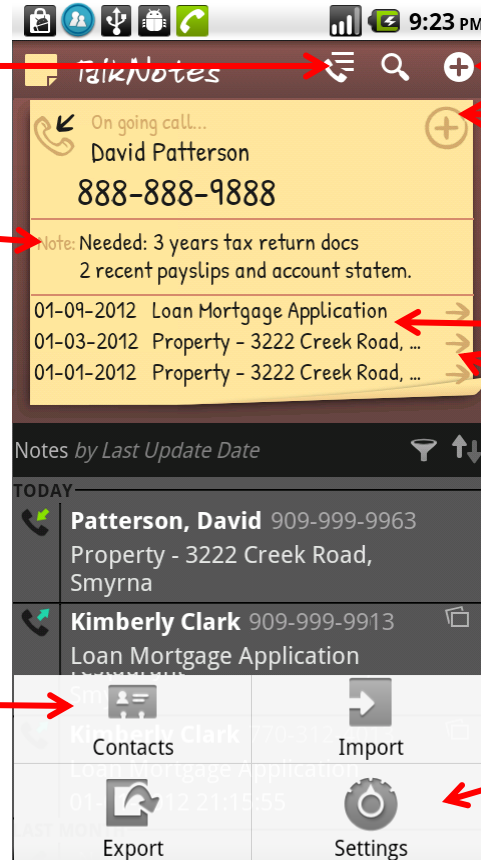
9:23 PM

TalkNotes

On going call...
David Patterson
888-888-9888

Note: Needed: 3 years tax return docs
2 recent payslips and account statem.

01-09-2012 Loan Mortgage Application
01-03-2012 Property - 3222 Creek Road, ...
01-01-2012 Property - 3222 Creek Road, ...

Notes by Last Update Date

TODAY

Patterson, David 909-999-9963
Property - 3222 Creek Road, Smyrna

Kimberly Clark 909-999-9913
Loan Mortgage Application
Sm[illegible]

Kimberly Clark 770-312-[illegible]
Loan Mortgage Application
01-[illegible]-2012 21:15:55

LAST MONTH

Contacts
Import
Export
Settings